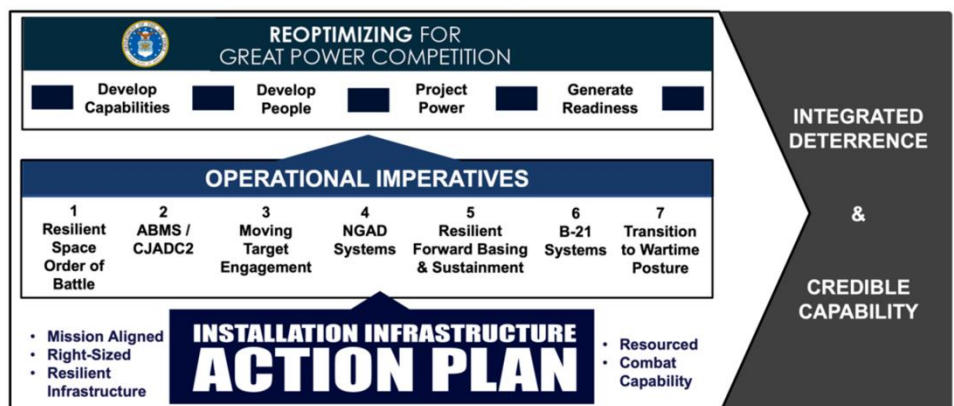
REOPTIMIZING FOR
GREAT POWER COMPETITION

Develop Capabilities

Develop People

Project Power

Generate Readiness

OPERATIONAL IMPERATIVES

1
Resilient Space Order of Battle

2
ABMS / CJADC2

3
Moving Target Engagement

4
NGAD Systems

5
Resilient Forward Basing & Sustainment

6
B-21 Systems

7
Transition to Wartime Posture

• Mission Aligned
• Right-Sized
• Resilient Infrastructure

INSTALLATION INFRASTRUCTURE
ACTION PLAN

• Resourced
• Combat Capability

INTEGRATED DETERRENCE

&

CREDIBLE CAPABILITY